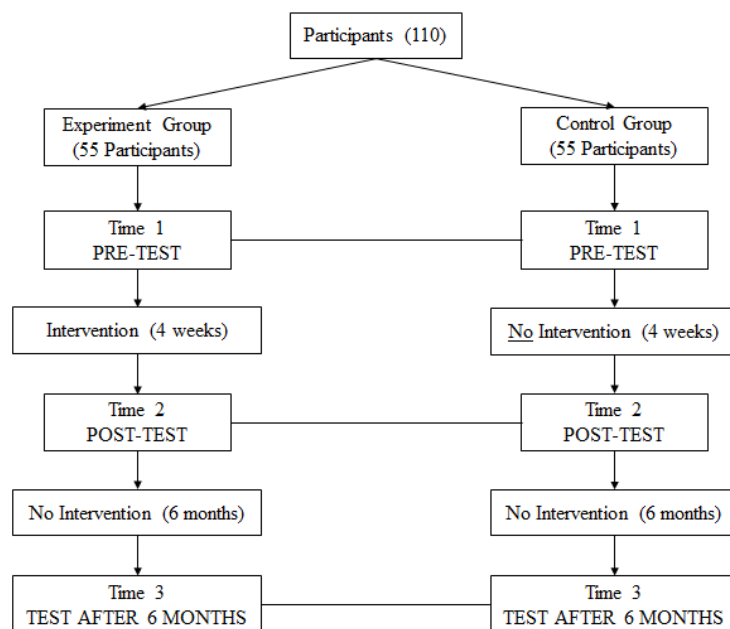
Participants (110)

Experiment Group
(55 Participants)

Time 1
PRE-TEST

Intervention (4 weeks)

Time 2
POST-TEST

No Intervention (6 months)

Time 3
TEST AFTER 6 MONTHS

Control Group
(55 Participants)

Time 1
PRE-TEST

No Intervention (4 weeks)

Time 2
POST-TEST

No Intervention (6 months)

Time 3
TEST AFTER 6 MONTHS